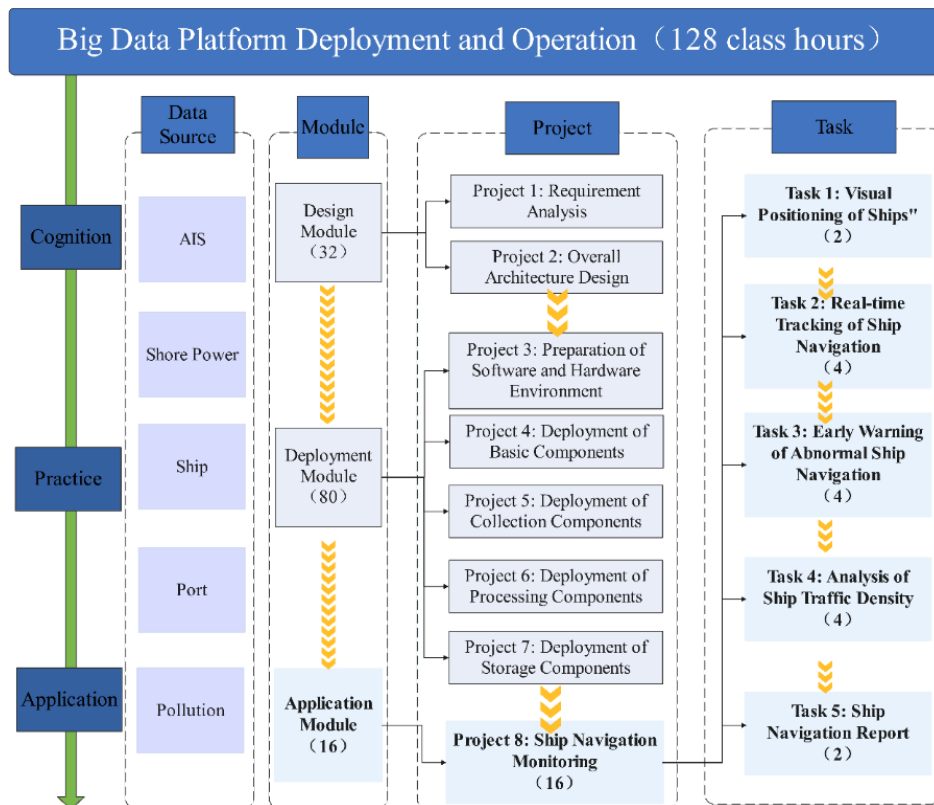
Big Data Platform Deployment and Operation（128 class hours）

Cognition

Practice

Application

Data Source

AIS

Shore Power

Ship

Port

Pollution

Module

Design Module（32）

Deployment Module（80）

Application Module（16）

Project

Project 1: Requirement Analysis

Project 2: Overall Architecture Design

Project 3: Preparation of Software and Hardware Environment

Project 4: Deployment of Basic Components

Project 5: Deployment of Collection Components

Project 6: Deployment of Processing Components

Project 7: Deployment of Storage Components

Project 8: Ship Navigation Monitoring（16）

Task

Task 1: Visual Positioning of Ships"（2）

Task 2: Real-time Tracking of Ship Navigation（4）

Task 3: Early Warning of Abnormal Ship Navigation（4）

Task 4: Analysis of Ship Traffic Density（4）

Task 5: Ship Navigation Report（2）